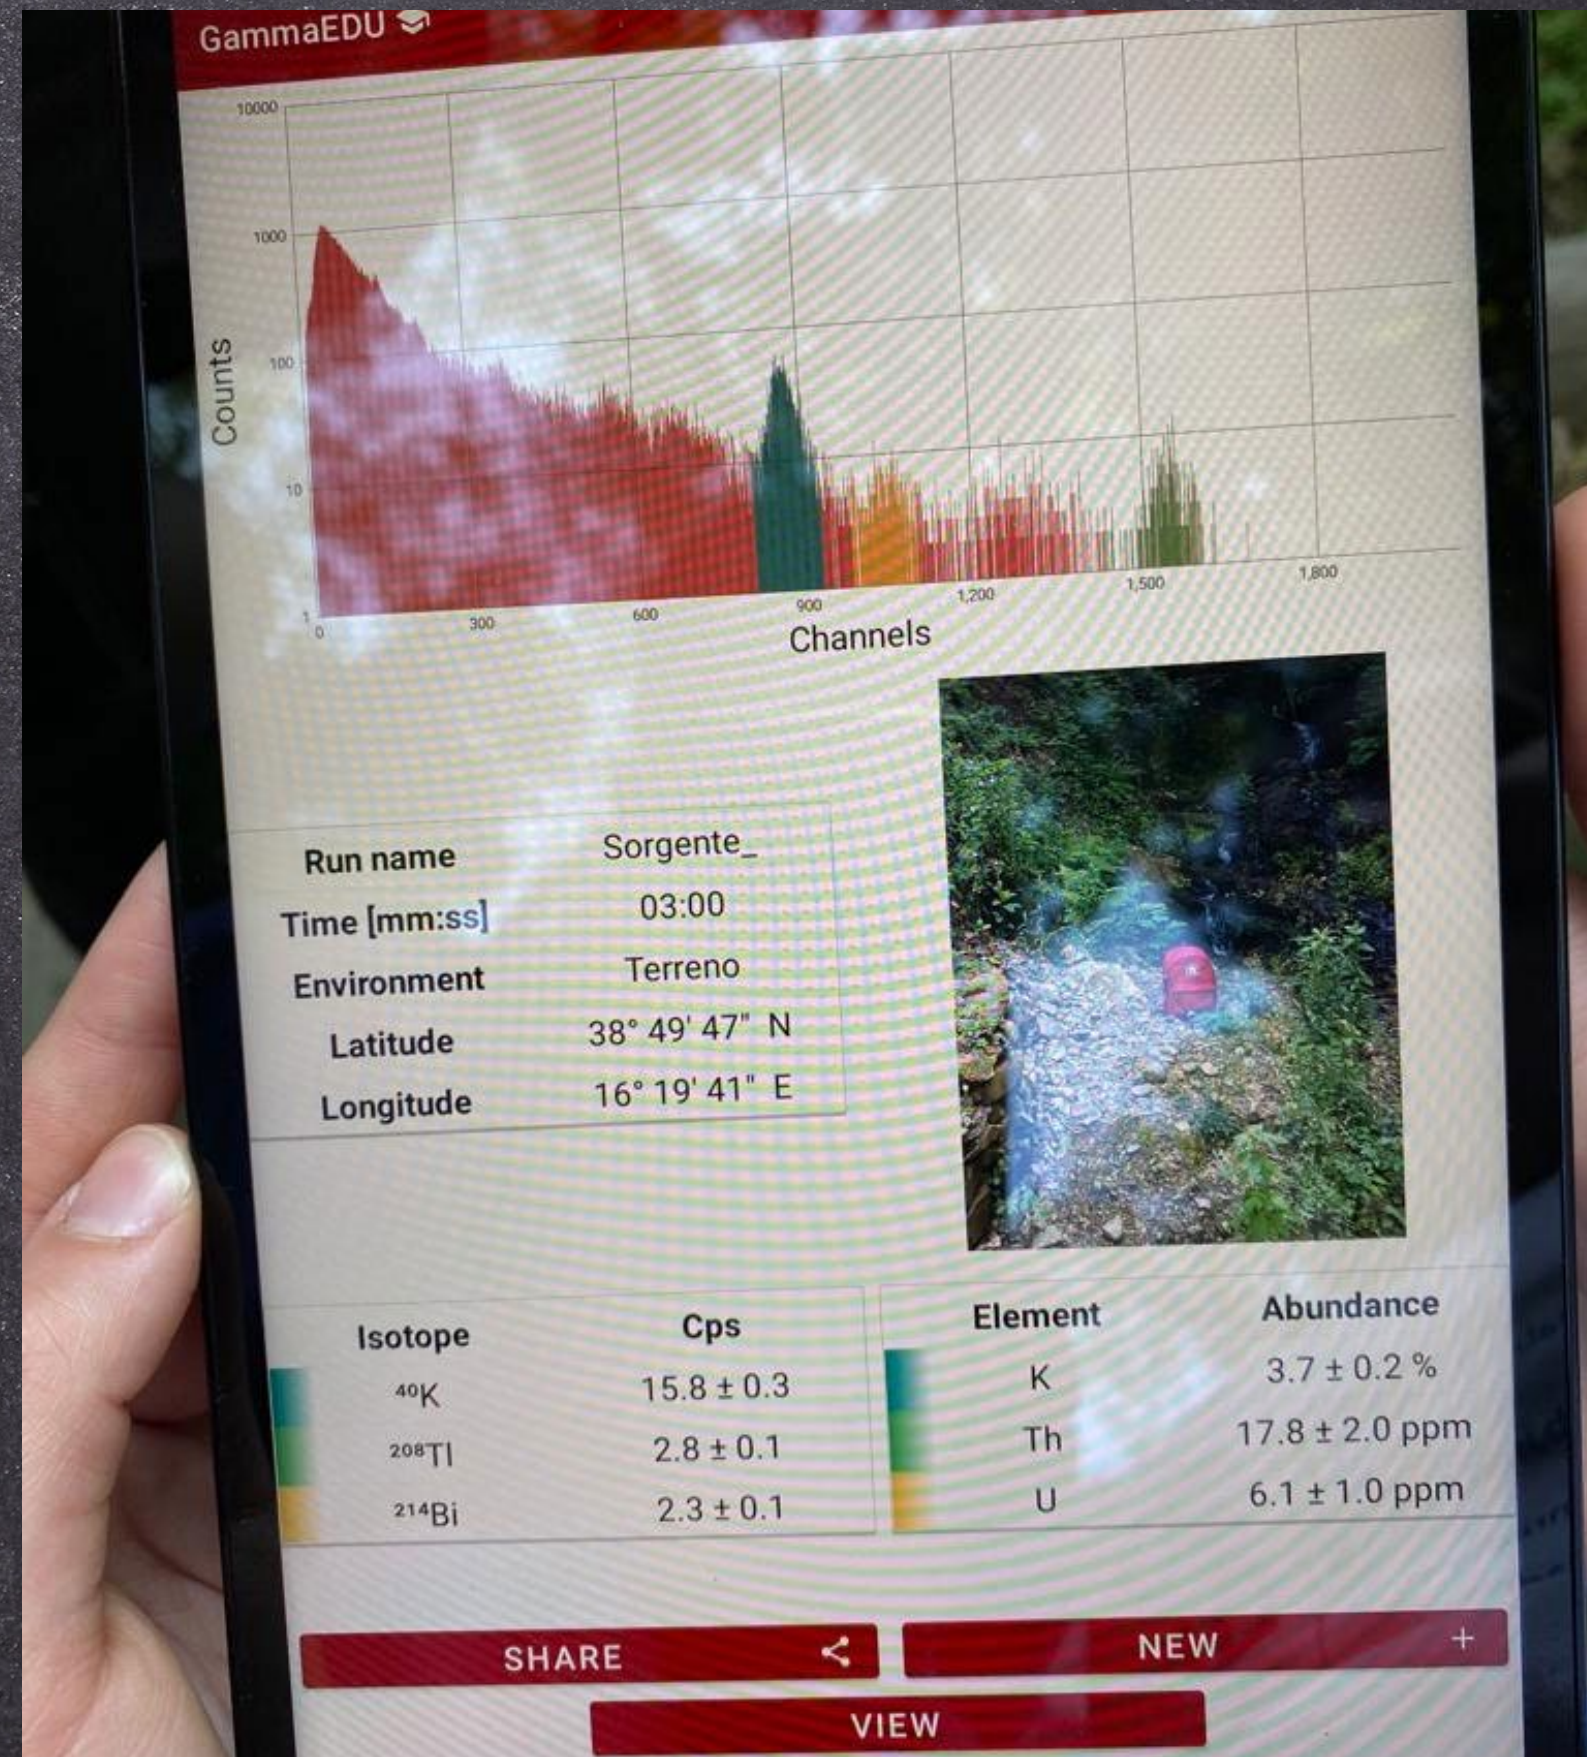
GammaEDU

10000
1000
100
10
1
Counts
0
300
600
900
1,200
1,500
1,800
Channels

| Run name | Sorgente_ |
|---|---|
| Time [mm:ss] | 03:00 |
| Environment | Terreno |
| Latitude | 38° 49' 47" N |
| Longitude | 16° 19' 41" E |

| Isotope | Cps |
|---|---|
| $^{40}K$ | 15.8 ± 0.3 |
| $^{208}Tl$ | 2.8 ± 0.1 |
| $^{214}Bi$ | 2.3 ± 0.1 |

| Element | Abundance |
|---|---|
| K | 3.7 ± 0.2 % |
| Th | 17.8 ± 2.0 ppm |
| U | 6.1 ± 1.0 ppm |

SHARE
NEW +
VIEW